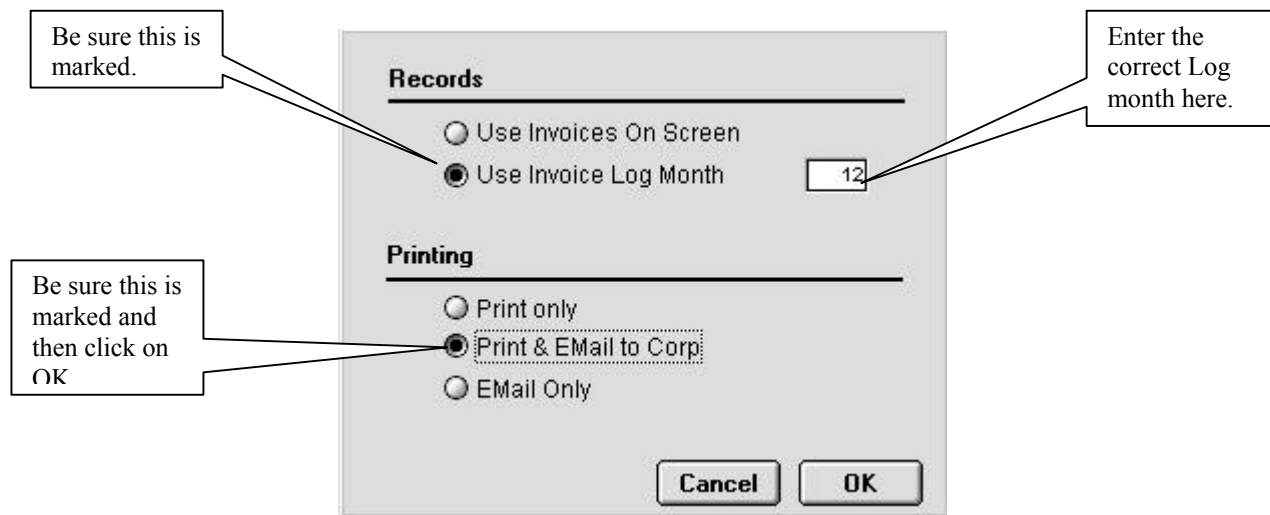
Be sure this is marked.

Records

Use Invoices On Screen

Use Invoice Log Month

12

Enter the correct Log month here.

Printing

Be sure this is marked and then click on OK

Print only

Print & EMail to Corp

EMail Only

Cancel

OK